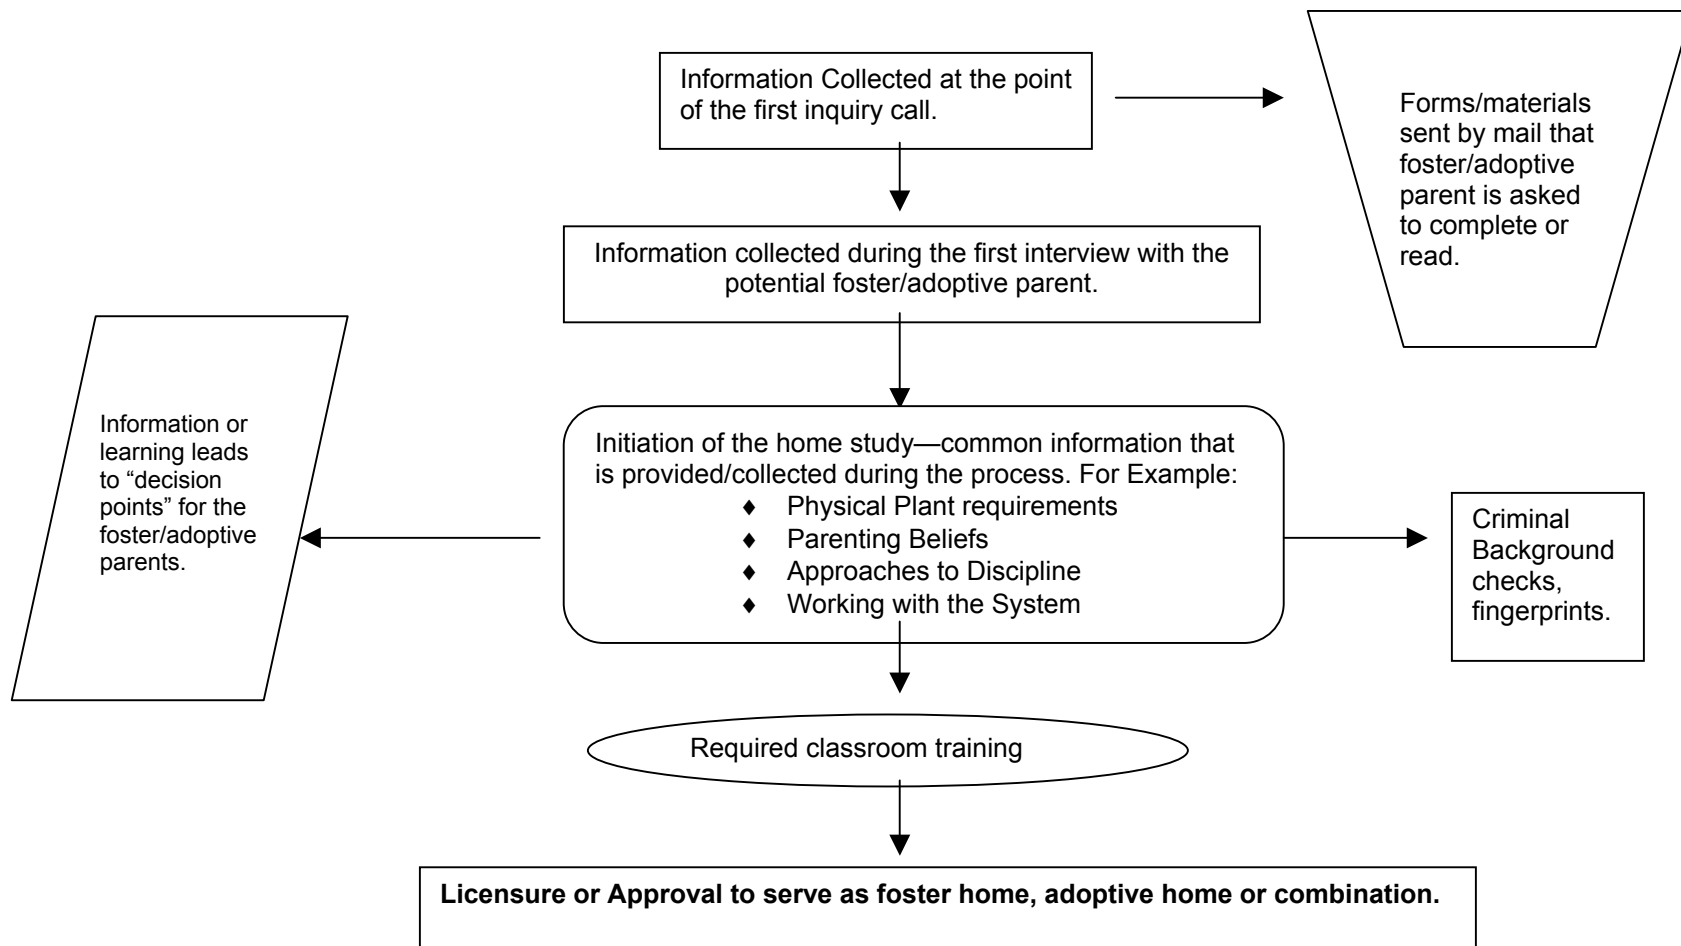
Information Collected at the point of the first inquiry call.

Forms/materials sent by mail that foster/adoptive parent is asked to complete or read.

Information collected during the first interview with the potential foster/adoptive parent.

Information or learning leads to "decision points" for the foster/adoptive parents.

Initiation of the home study—common information that is provided/collected during the process. For Example:
♦ Physical Plant requirements
♦ Parenting Beliefs
♦ Approaches to Discipline
♦ Working with the System

Criminal Background checks, fingerprints.

Required classroom training

**Licensure or Approval to serve as foster home, adoptive home or combination.**